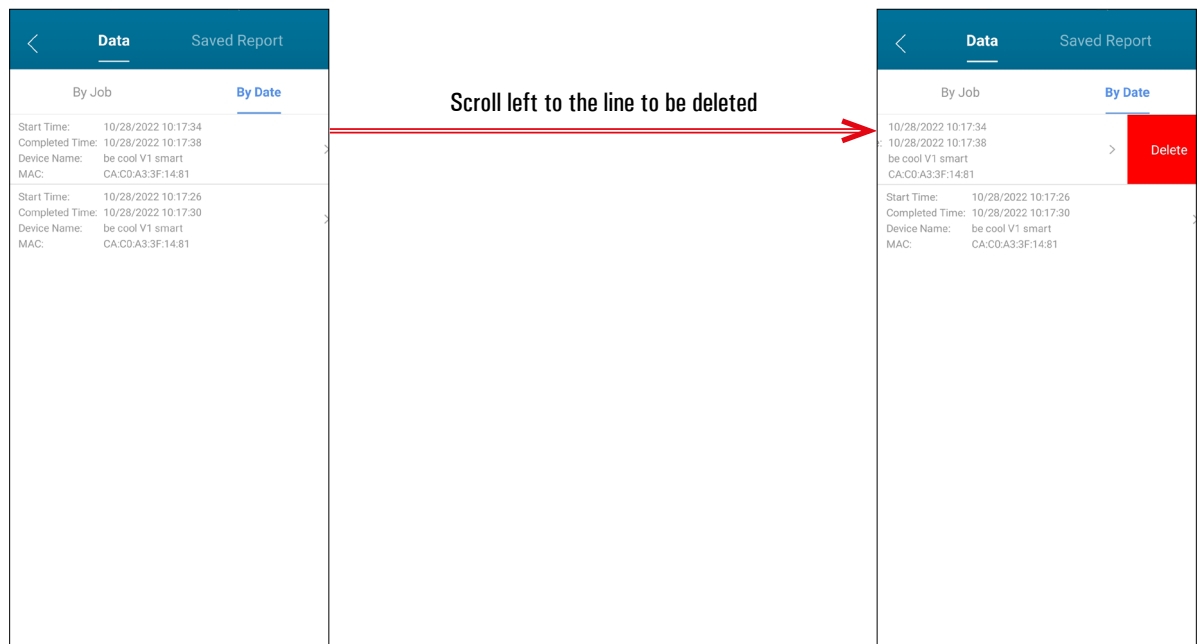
Data Saved Report

By Job By Date

Start Time: 10/28/2022 10:17:34
Completed Time: 10/28/2022 10:17:38
Device Name: be cool V1 smart
MAC: CA:C0:A3:3F:14:81

Start Time: 10/28/2022 10:17:26
Completed Time: 10/28/2022 10:17:30
Device Name: be cool V1 smart
MAC: CA:C0:A3:3F:14:81

Scroll left to the line to be deleted

Data Saved Report

By Job By Date

10/28/2022 10:17:34
10/28/2022 10:17:38
be cool V1 smart
CA:C0:A3:3F:14:81

Delete

Start Time: 10/28/2022 10:17:26
Completed Time: 10/28/2022 10:17:30
Device Name: be cool V1 smart
MAC: CA:C0:A3:3F:14:81